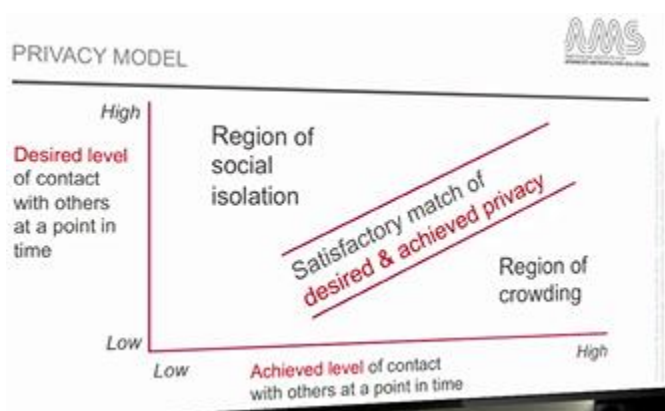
PRIVACY MODEL

AMS

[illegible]

High

Desired level of contact with others at a point in time

Region of social isolation

Satisfactory match of desired & achieved privacy

Region of crowding

Low

Low

Achieved level of contact with others at a point in time

High